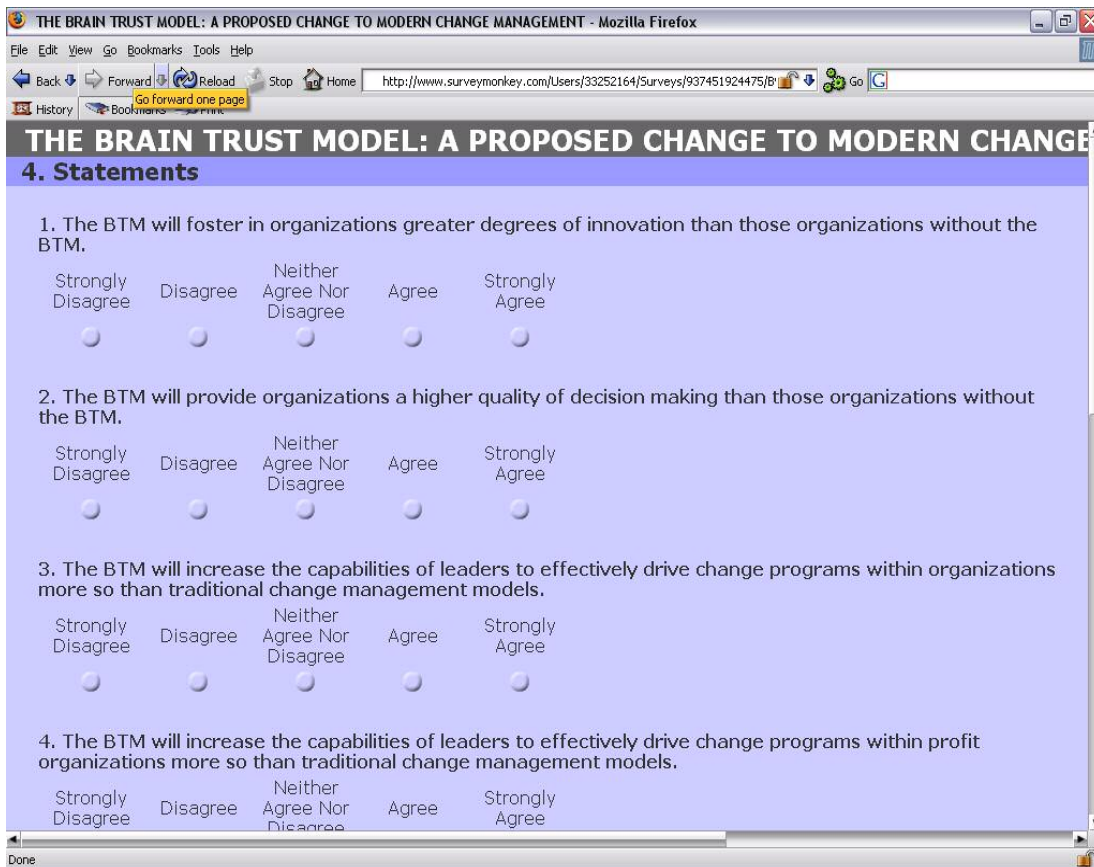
THE BRAIN TRUST MODEL: A PROPOSED CHANGE TO MODERN CHANGE MANAGEMENT - Mozilla Firefox

File Edit View Go Bookmarks Tools Help

Back Forward Reload Stop Home http://www.surveymonkey.com/Users/33252164/Surveys/937451924475/B Go

Go forward one page

History Bookmarks Print

THE BRAIN TRUST MODEL: A PROPOSED CHANGE TO MODERN CHANGE

4. Statements

1. The BTM will foster in organizations greater degrees of innovation than those organizations without the BTM.

| Strongly Disagree | Disagree | Neither Agree Nor Disagree | Agree | Strongly Agree |
|---|---|---|---|---|

2. The BTM will provide organizations a higher quality of decision making than those organizations without the BTM.

| Strongly Disagree | Disagree | Neither Agree Nor Disagree | Agree | Strongly Agree |
|---|---|---|---|---|

3. The BTM will increase the capabilities of leaders to effectively drive change programs within organizations more so than traditional change management models.

| Strongly Disagree | Disagree | Neither Agree Nor Disagree | Agree | Strongly Agree |
|---|---|---|---|---|

4. The BTM will increase the capabilities of leaders to effectively drive change programs within profit organizations more so than traditional change management models.

| Strongly Disagree | Disagree | Neither Agree Nor Disagree | Agree | Strongly Agree |
|---|---|---|---|---|

Done